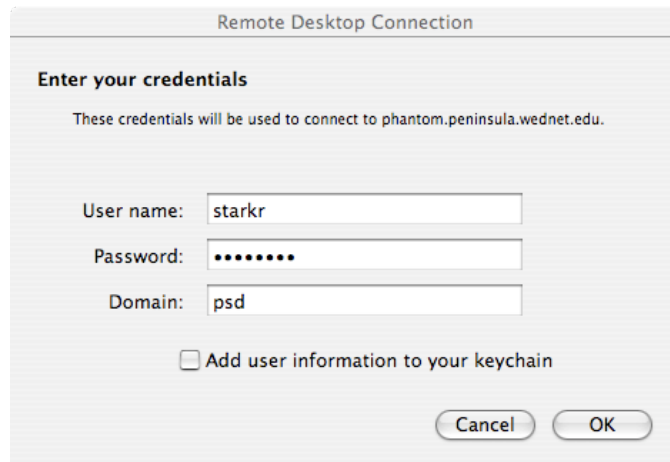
Remote Desktop Connection

Enter your credentials

These credentials will be used to connect to phantom.peninsula.wednet.edu.

User name: starkr

Password: ••••••••

Domain: psd

Add user information to your keychain

Cancel

OK